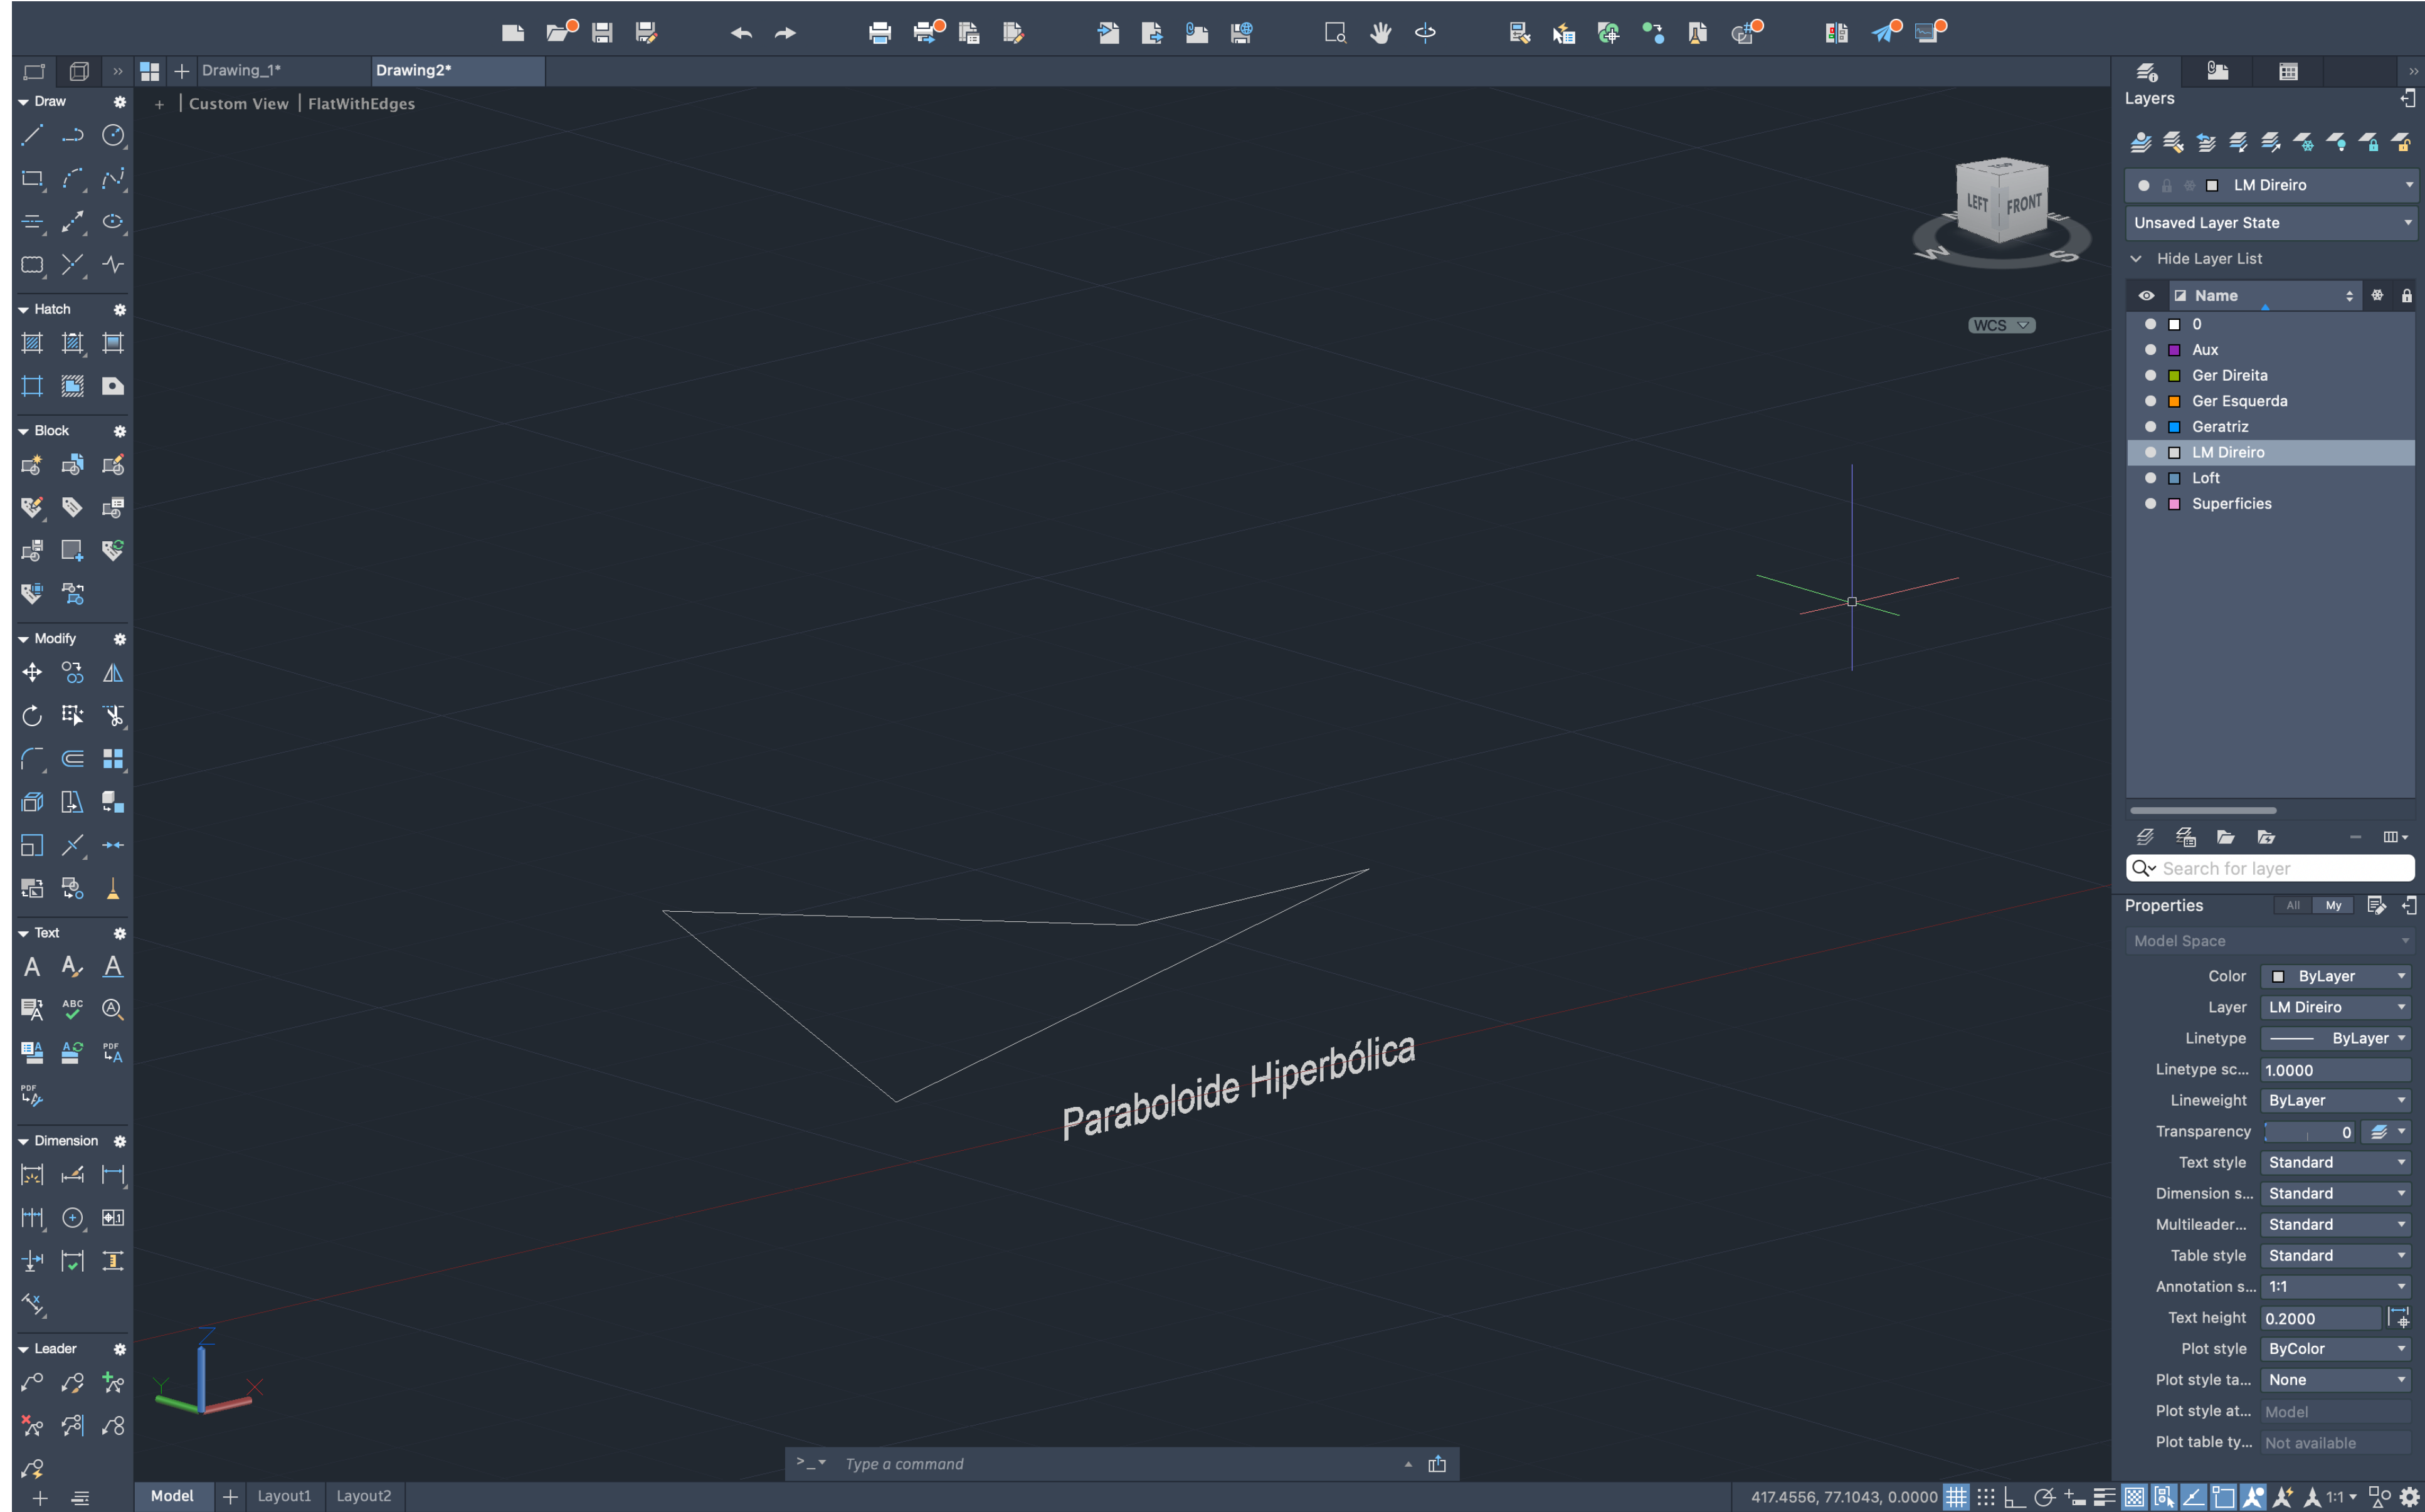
Drawing_1*
Drawing2*

Draw
Hatch
Block
Modify
Text
Dimension
Leader

+ | Custom View | FlatWithEdges

LEFT FRONT
W S
WCS

Paraboloide Hiperbólica

Z

>_ Type a command

Model Layout1 Layout2

417.4556, 77.1043, 0.0000

1:1

Layers
LM Direiro
Unsaved Layer State
Hide Layer List

| Name |
|---|
| 0 |
| Aux |
| Ger Direita |
| Ger Esquerda |
| Geratriz |
| LM Direiro |
| Loft |
| Superficies |

Search for layer

Properties All My
Model Space

| | |
|---|---|
| Color | ByLayer |
| Layer | LM Direiro |
| Linetype | ByLayer |
| Linetype sc... | 1.0000 |
| Lineweight | ByLayer |
| Transparency | 0 |
| Text style | Standard |
| Dimension s... | Standard |
| Multileader... | Standard |
| Table style | Standard |
| Annotation s... | 1:1 |
| Text height | 0.2000 |
| Plot style | ByColor |
| Plot style ta... | None |
| Plot style at... | Model |
| Plot table ty... | Not available |